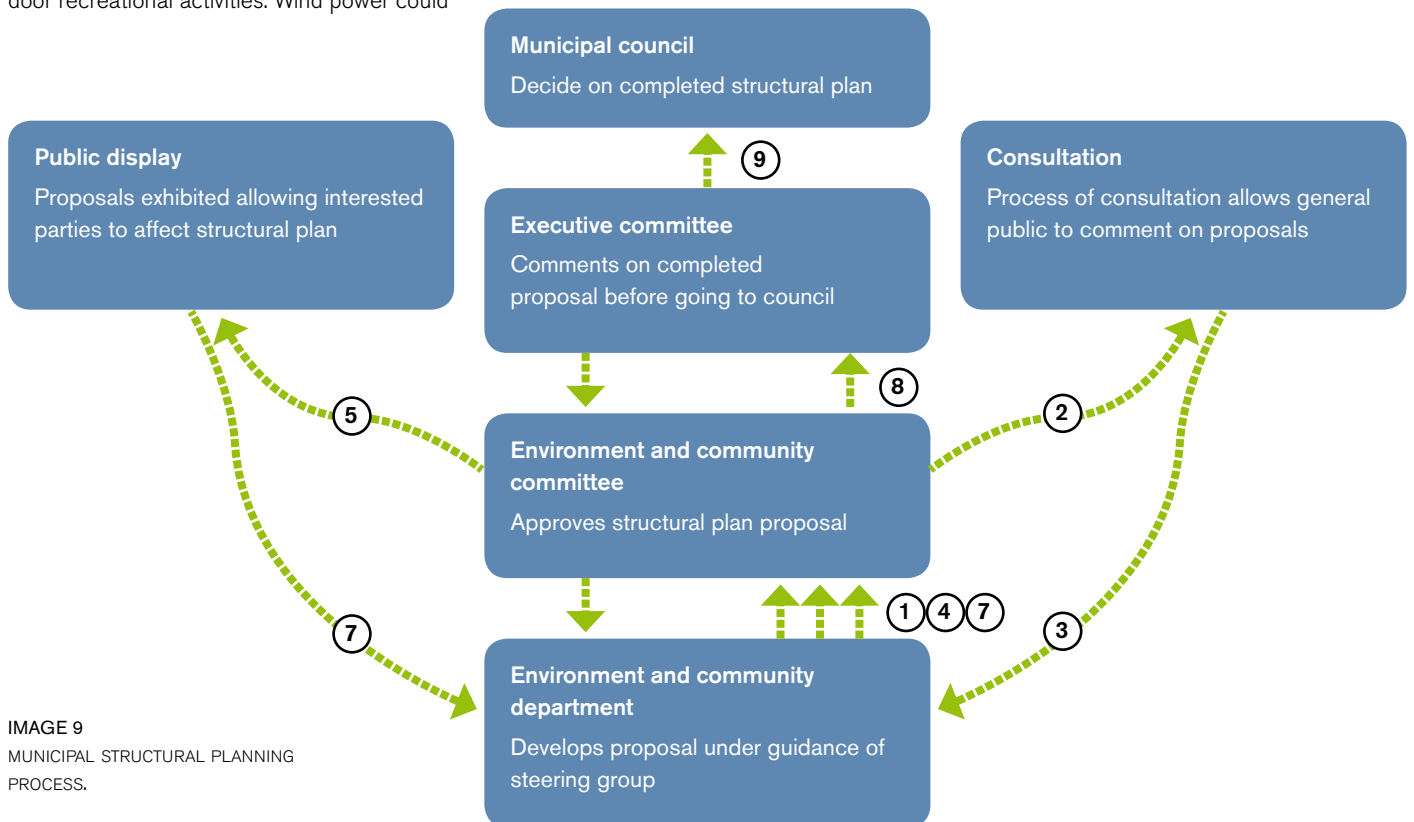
door recreational activities. Wind power could

Municipal council
Decide on completed structural plan

9

Public display
Proposals exhibited allowing interested parties to affect structural plan

Executive committee
Comments on completed proposal before going to council

Consultation
Process of consultation allows general public to comment on proposals

8

5

2

Environment and community committee
Approves structural plan proposal

1 4 7

7

3

Environment and community department
Develops proposal under guidance of steering group

IMAGE 9
MUNICIPAL STRUCTURAL PLANNING PROCESS.